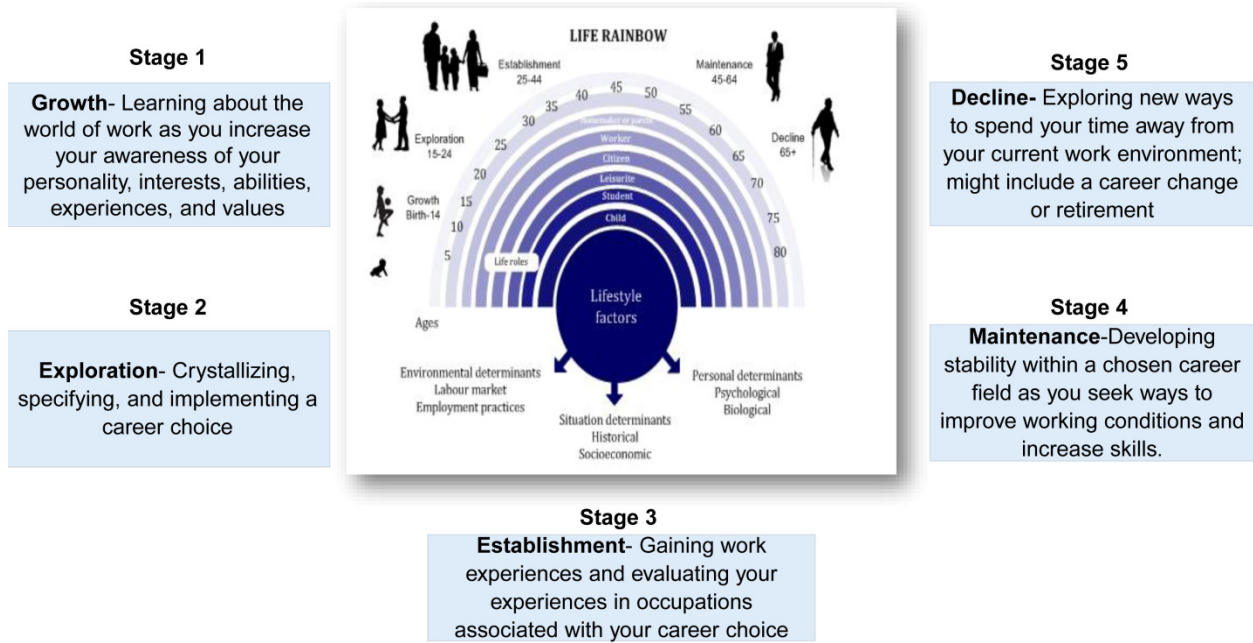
Stage 1

Growth- Learning about the world of work as you increase your awareness of your personality, interests, abilities, experiences, and values

Stage 2

Exploration- Crystallizing, specifying, and implementing a career choice

LIFE RAINBOW

Establishment 25-44

Maintenance 45-64

Exploration 15-24

Decline 65+

Growth Birth-14

5 10 15 20 25 30 35 40 45 50 55 60 65 70 75 80

Homemaker or parent

Worker

Citizen

Leisurite

Student

Child

Life roles

Lifestyle factors

Ages

Environmental determinants
Labour market
Employment practices

Situation determinants
Historical
Socioeconomic

Personal determinants
Psychological
Biological

Stage 5

Decline- Exploring new ways to spend your time away from your current work environment; might include a career change or retirement

Stage 4

Maintenance-Developing stability within a chosen career field as you seek ways to improve working conditions and increase skills.

Stage 3

Establishment- Gaining work experiences and evaluating your experiences in occupations associated with your career choice